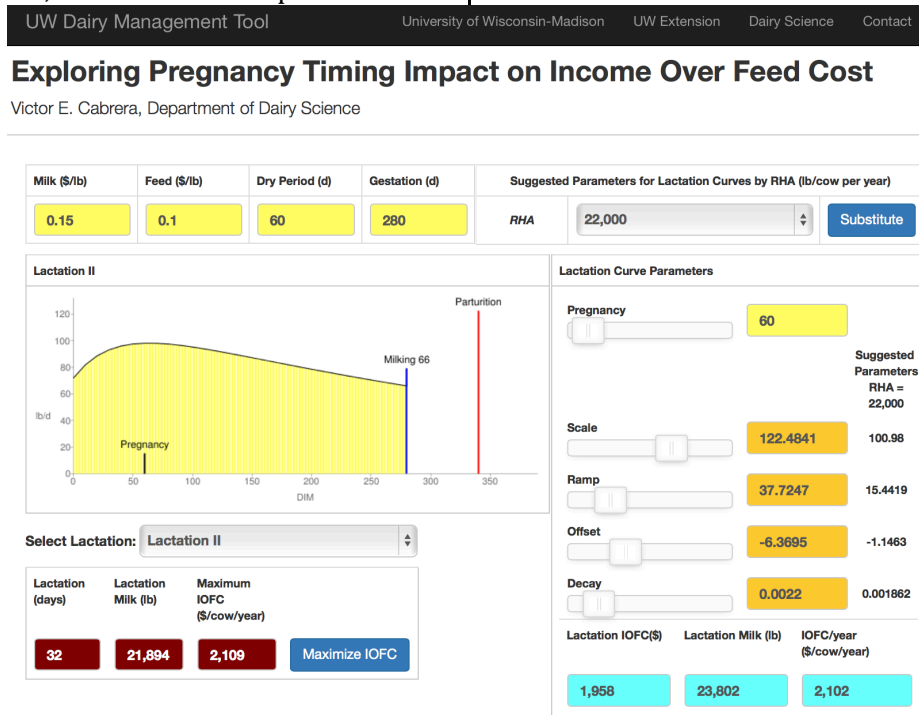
UW Dairy Management Tool University of Wisconsin-Madison UW Extension Dairy Science Contact

Exploring Pregnancy Timing Impact on Income Over Feed Cost

Victor E. Cabrera, Department of Dairy Science

| Milk (\$/lb) | Feed (\$/lb) | Dry Period (d) | Gestation (d) | Suggested Parameters for Lactation Curves by RHA (lb/cow per year) |
|---|---|---|---|---|
| 0.15 | 0.1 | 60 | 280 | RHA 22,000 Substitute |

Lactation II

Parturition

120
100
80
60
40
20
0
lb/d

Milking 66

Pregnancy

0 50 100 150 200 250 300 350

DIM

Select Lactation: Lactation II

| Lactation (days) | Lactation Milk (lb) | Maximum IOFC (\$/cow/year) | |
|---|---|---|---|
| 32 | 21,894 | 2,109 | Maximize IOFC |

Lactation Curve Parameters

Pregnancy 60

Suggested Parameters RHA = 22,000

Scale 122.4841 100.98

Ramp 37.7247 15.4419

Offset -6.3695 -1.1463

Decay 0.0022 0.001862

| Lactation IOFC(\$) | Lactation Milk (lb) | IOFC/year (\$/cow/year) |
|---|---|---|
| 1,958 | 23,802 | 2,102 |